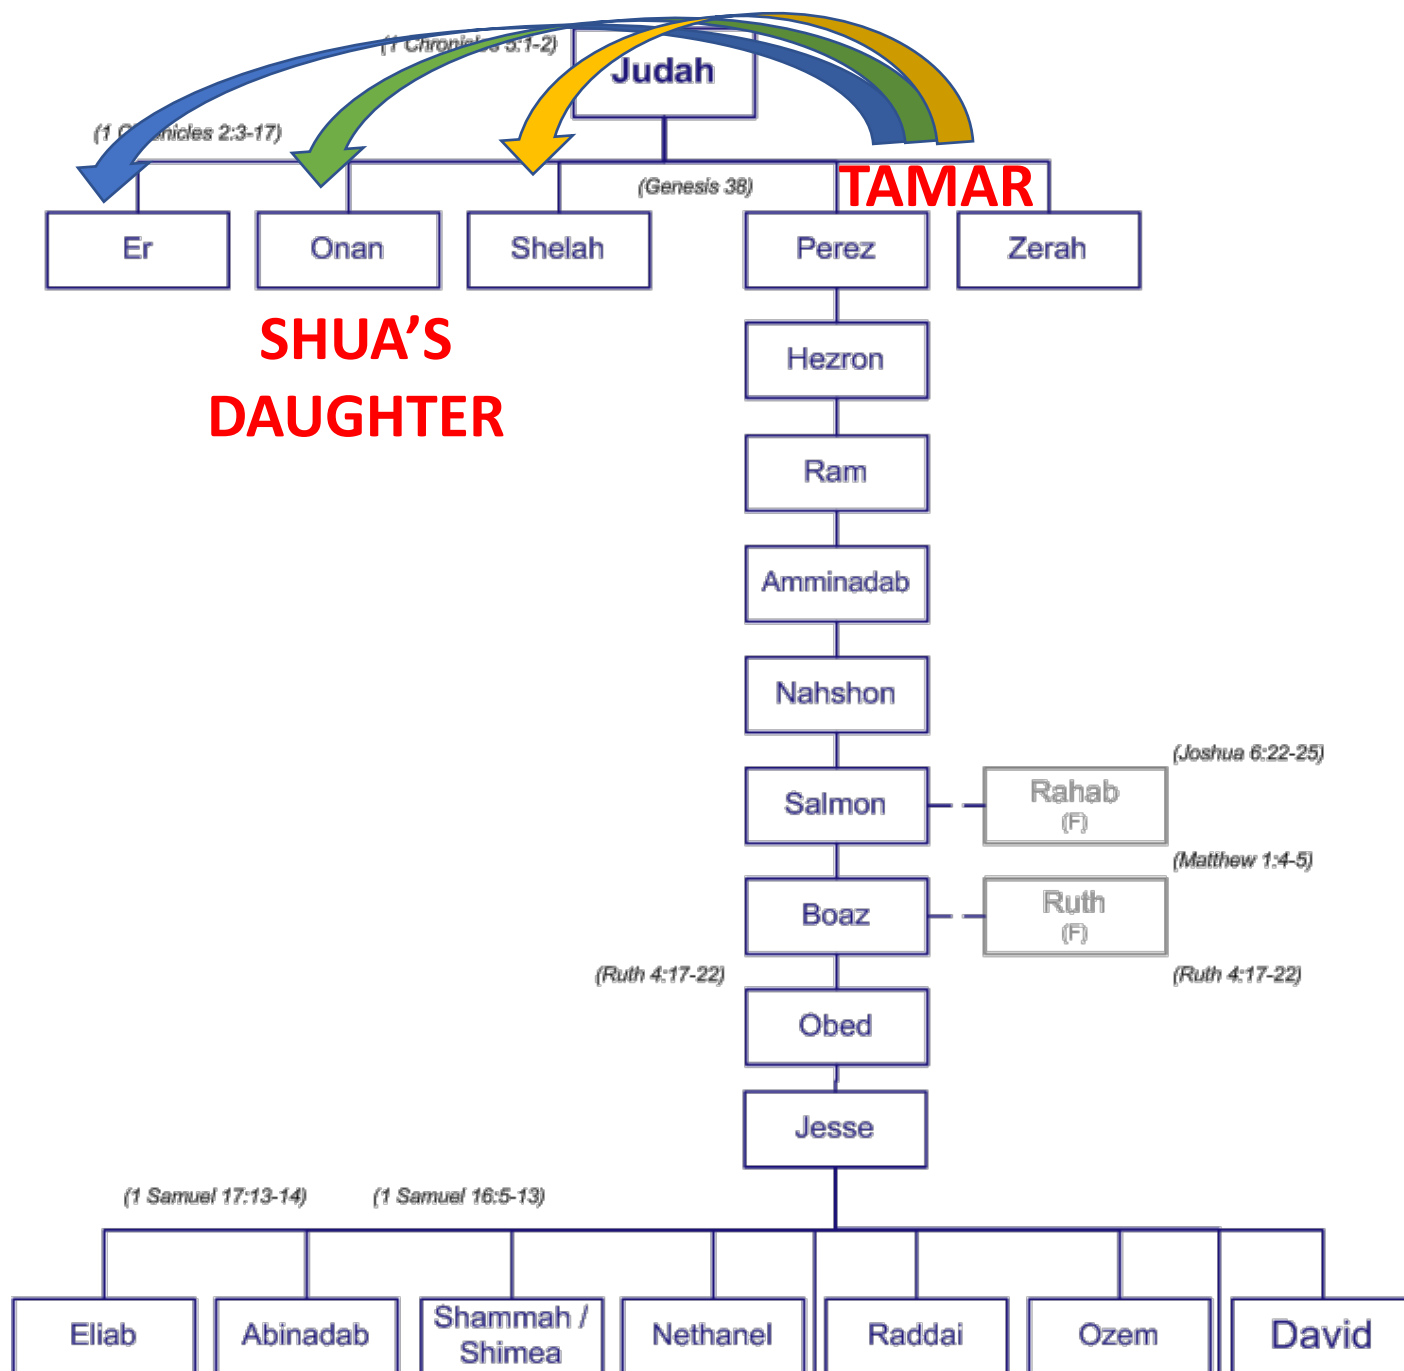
(1 Chronicles 5:1-2)

Judah

(1 Chronicles 2:3-17)

(Genesis 38)

TAMAR

Er

Onan

Shelah

Perez

Zerah

SHUA'S DAUGHTER

Hezron

Ram

Amminadab

Nahshon

(Joshua 6:22-25)

Salmon

Rahab (F)

(Matthew 1:4-5)

Boaz

Ruth (F)

(Ruth 4:17-22)

(Ruth 4:17-22)

Obed

Jesse

(1 Samuel 17:13-14)

(1 Samuel 16:5-13)

Eliab

Abinadab

Shammah / Shimea

Nethanel

Raddai

Ozem

David